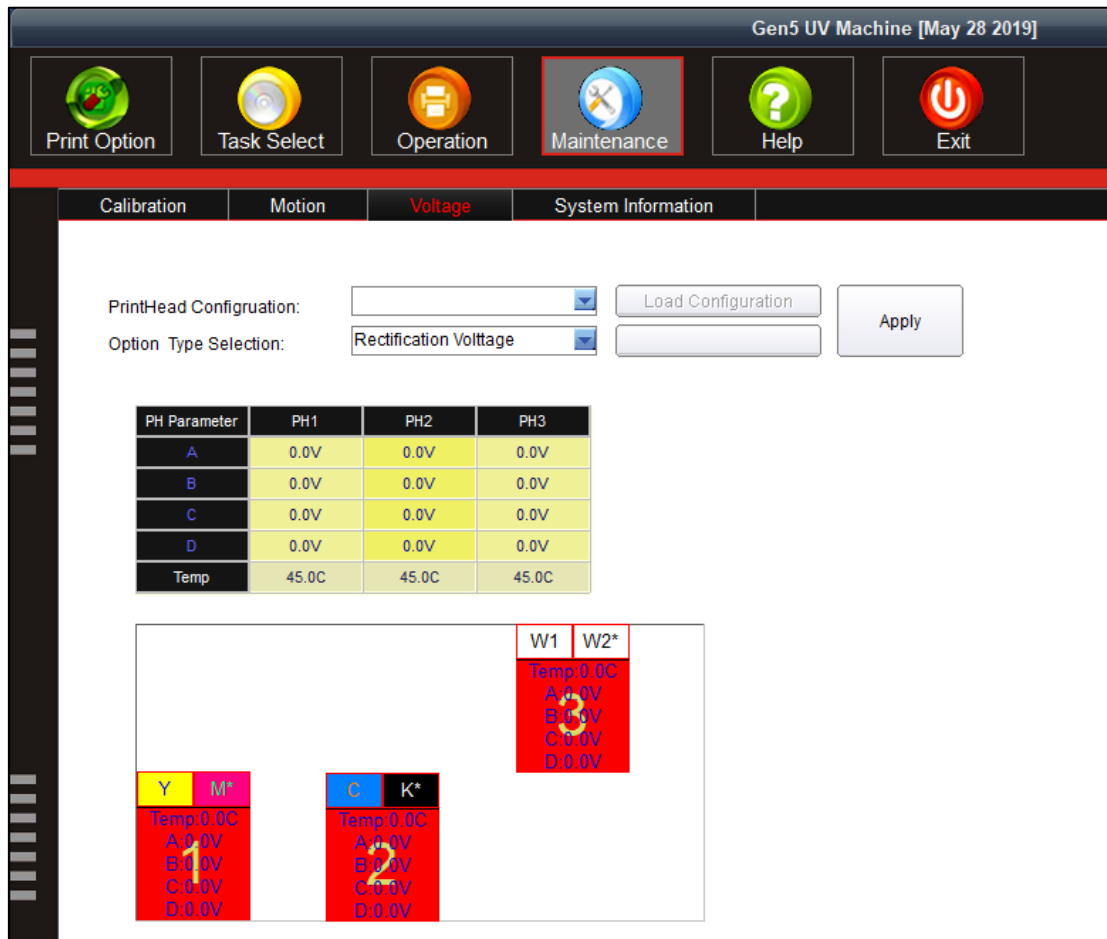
Gen5 UV Machine [May 28 2019]

Print Option
Task Select
Operation
Maintenance
Help
Exit

Calibration
Motion
Voltage
System Information

PrintHead Configuration:
Load Configuration
Apply
Option Type Selection:
Rectification Volttage

| PH Parameter | PH1 | PH2 | PH3 |
|---|---|---|---|
| A | 0.0V | 0.0V | 0.0V |
| B | 0.0V | 0.0V | 0.0V |
| C | 0.0V | 0.0V | 0.0V |
| D | 0.0V | 0.0V | 0.0V |
| Temp | 45.0C | 45.0C | 45.0C |

W1
W2*
Temp:0.0C
A:0.0V
B:0.0V
C:0.0V
D:0.0V
3

Y
M*
Temp:0.0C
A:0.0V
B:0.0V
C:0.0V
D:0.0V
1

C
K*
Temp:0.0C
A:0.0V
B:0.0V
C:0.0V
D:0.0V
2